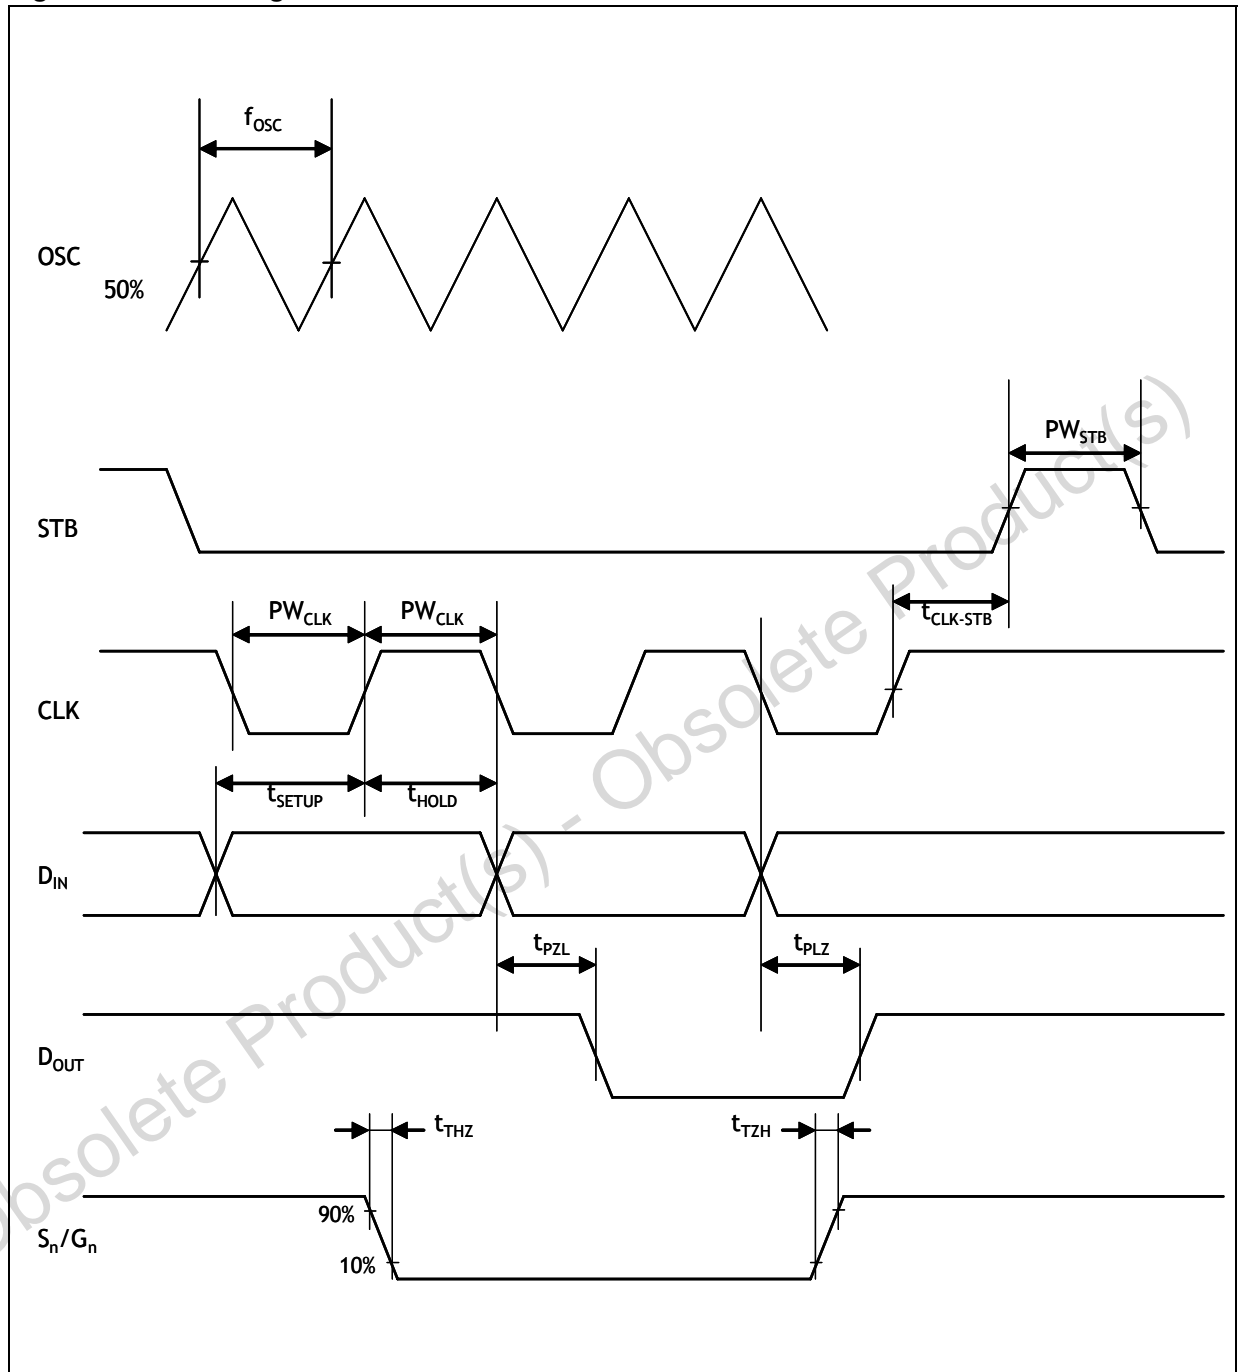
$f_{OSC}$

OSC

50%

$PW_{STB}$

STB

$PW_{CLK}$ $PW_{CLK}$

$t_{CLK-STB}$

CLK

$t_{SETUP}$ $t_{HOLD}$

$D_{IN}$

$t_{PZL}$ $t_{PLZ}$

$D_{OUT}$

$t_{THZ}$ $t_{TZH}$

90%

$S_n/G_n$

10%

Obsolete Product(s) - Obsolete Product(s)